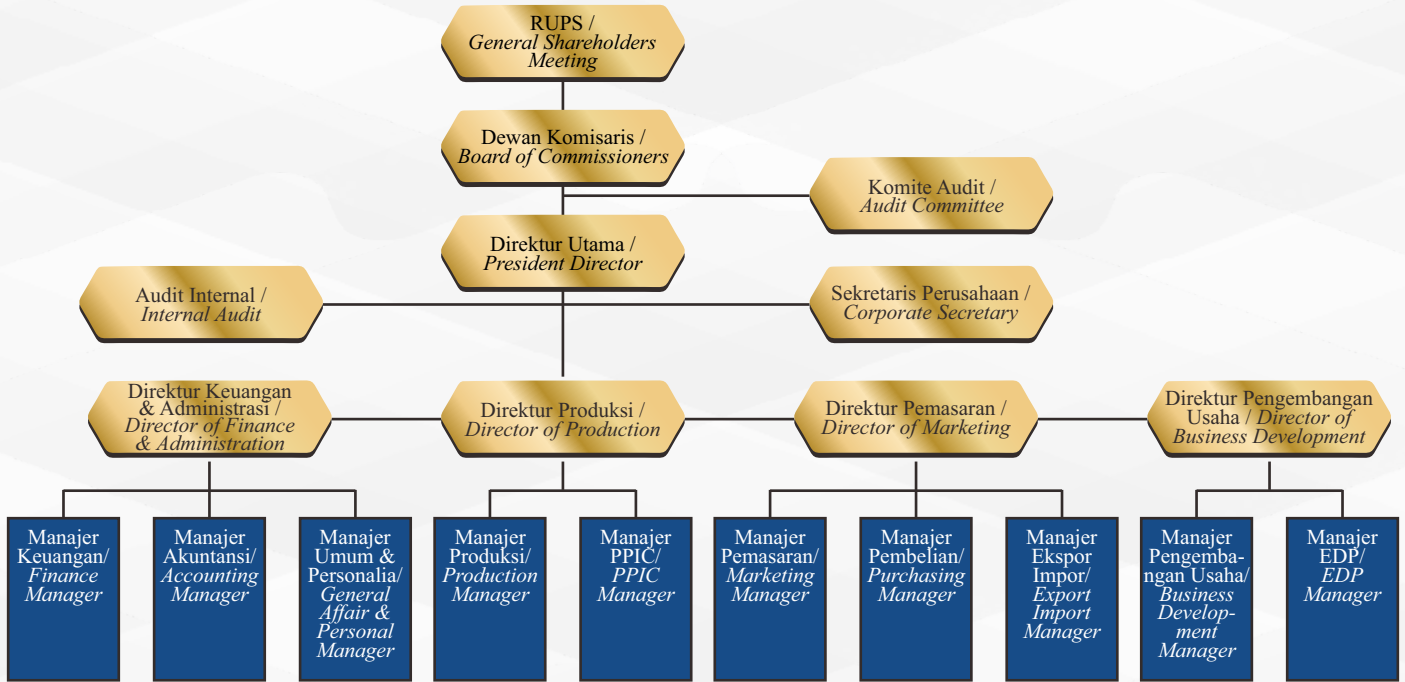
RUPS / General Shareholders Meeting

Dewan Komisaris / Board of Commissioners

Komite Audit / Audit Committee

Direktur Utama / President Director

Audit Internal / Internal Audit

Sekretaris Perusahaan / Corporate Secretary

Direktur Keuangan & Administrasi / Director of Finance & Administration

Direktur Produksi / Director of Production

Direktur Pemasaran / Director of Marketing

Direktur Pengembangan Usaha / Director of Business Development

Manajer Keuangan/ Finance Manager

Manajer Akuntansi/ Accounting Manager

Manajer Umum & Personalia/ General Affair & Personal Manager

Manajer Produksi/ Production Manager

Manajer PPIC/ PPIC Manager

Manajer Pemasaran/ Marketing Manager

Manajer Pembelian/ Purchasing Manager

Manajer Ekspor Impor/ Export Import Manager

Manajer Pengembangan Usaha/ Business Development Manager

Manajer EDP/ EDP Manager